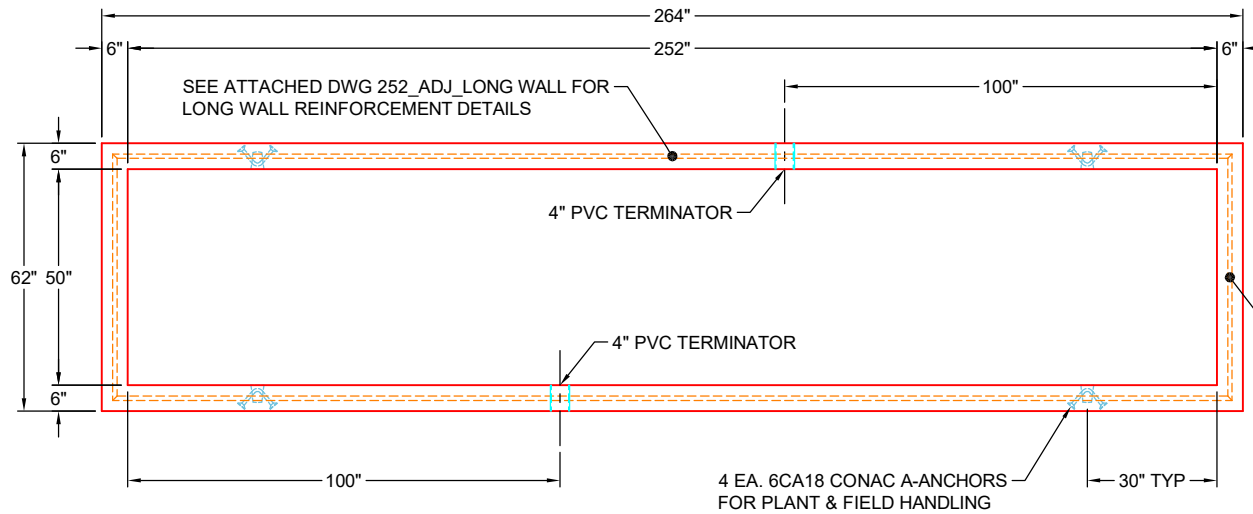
264"

6"

252"

6"

SEE ATTACHED DWG 252_ADJ_LONG WALL FOR LONG WALL REINFORCEMENT DETAILS

100"

6"

4" PVC TERMINATOR

62"

50"

4" PVC TERMINATOR

6"

100"

4 EA. 6CA18 CONAC A-ANCHORS FOR PLANT & FIELD HANDLING

30" TYP